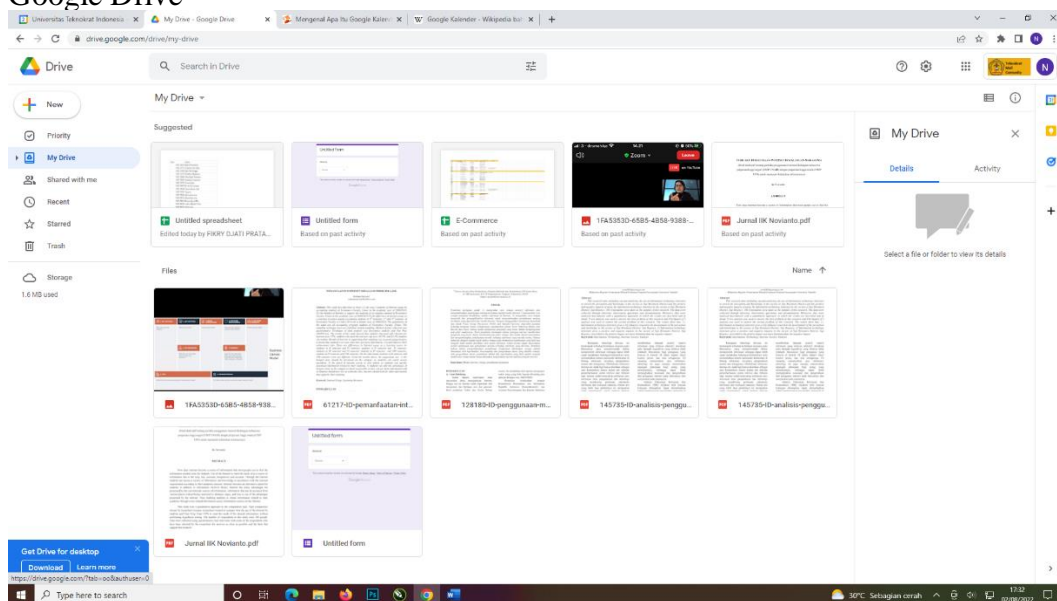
Google Drive

Universitas Teknokrat Indonesia | My Drive - Google Drive | Mengenal Apa Itu Google Kalender | Google Kalender - Wikipedia bah

drive.google.com/drive/my-drive

Drive

Search in Drive

New

Priority

My Drive

Shared with me

Recent

Starred

Trash

Storage

1.6 MB used

My Drive

Suggested

Untitled spreadsheet
Edited today by FIKRY DJATI PRATA...

Untitled form
Based on past activity

E-Commerce
Based on past activity

1FA5353D-6585-4858-9389-...
Based on past activity

Jurnal IIK Novianto.pdf
Based on past activity

Files

Name

1FA5353D-6585-4858-938...

61217-ID-pemanfaatan-int...

128180-ID-penggunaan-m...

145735-ID-analisis-penggu...

145735-ID-analisis-penggu...

Jurnal IIK Novianto.pdf

Untitled form

My Drive

Details

Activity

Select a file or folder to view its details

Get Drive for desktop

Download

Learn more

https://drive.google.com/?tab=oo&authuser=0

Type here to search

30°C Sebagian cerah

17:32
07/08/2022